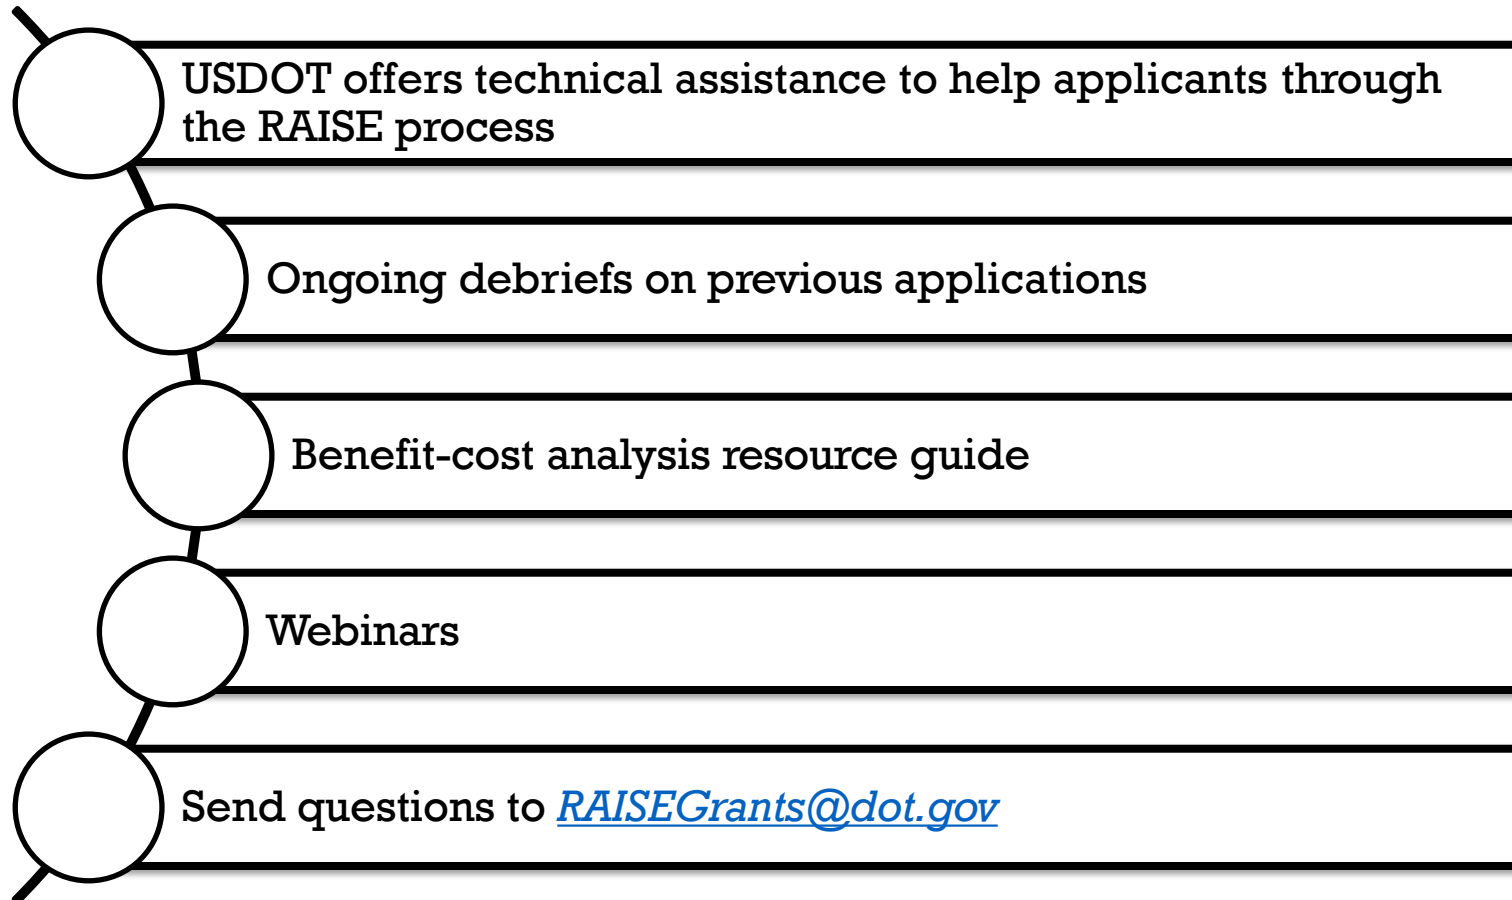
USDOT offers technical assistance to help applicants through the RAISE process

Ongoing debriefs on previous applications

Benefit-cost analysis resource guide

Webinars

Send questions to RAISEGrants@dot.gov